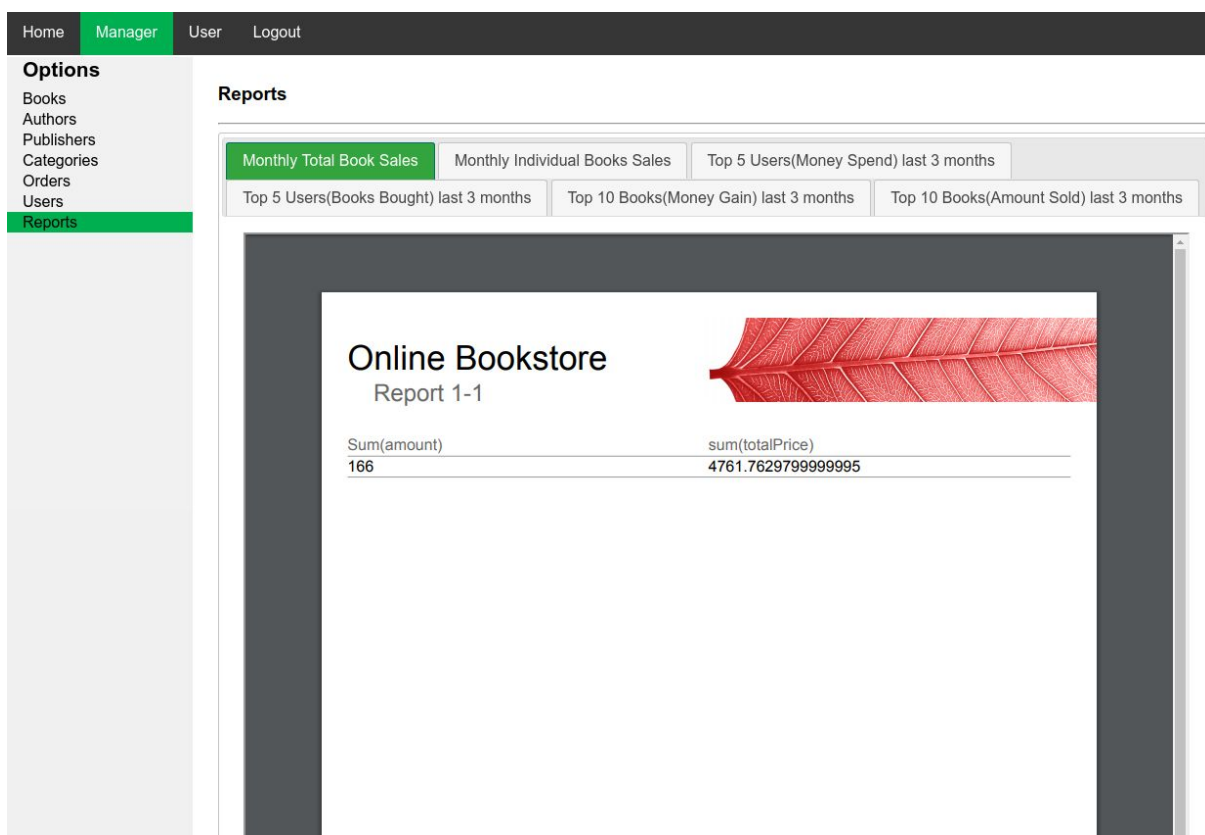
Home Manager User Logout

Options
Books
Authors
Publishers
Categories
Orders
Users
Reports

Reports

Monthly Total Book Sales | Monthly Individual Books Sales | Top 5 Users(Money Spend) last 3 months | Top 5 Users(Books Bought) last 3 months | Top 10 Books(Money Gain) last 3 months | Top 10 Books(Amount Sold) last 3 months

Online Bookstore
Report 1-1

| Sum(amount) | sum(totalPrice) |
|---|---|
| 166 | 4761.7629799999995 |